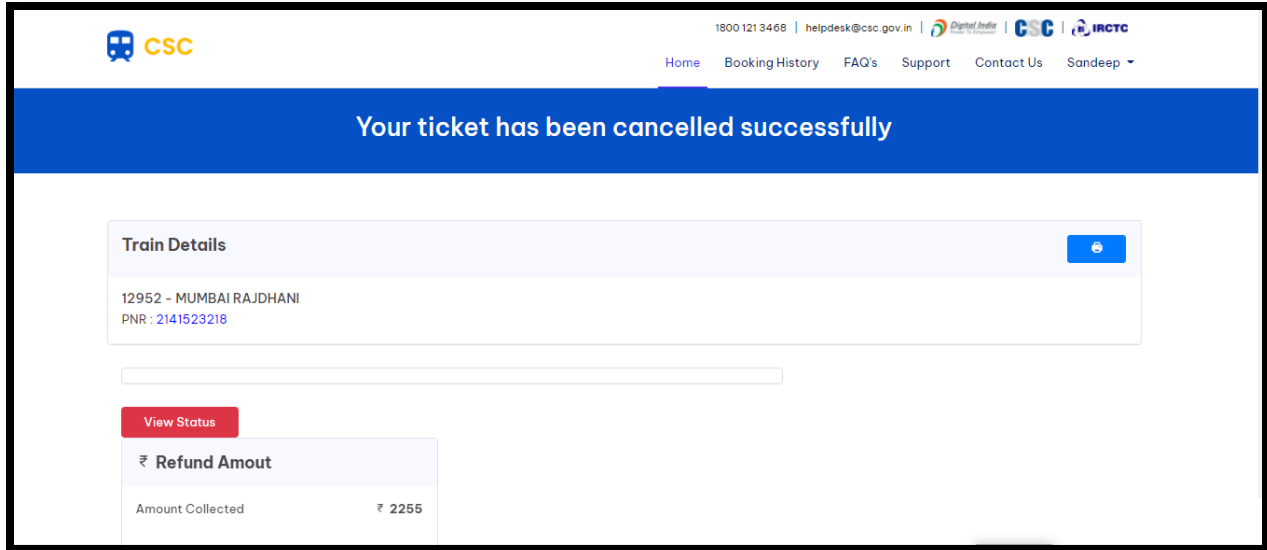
CSC

1800 121 3468 | helpdesk@csc.gov.in | Digital India | CSC | IRCTC

Home Booking History FAQ's Support Contact Us Sandeep

Your ticket has been cancelled successfully

Train Details

12952 - MUMBAI RAJDHANI
PNR : 2141523218

View Status

₹ Refund Amout

Amount Collected ₹ 2255